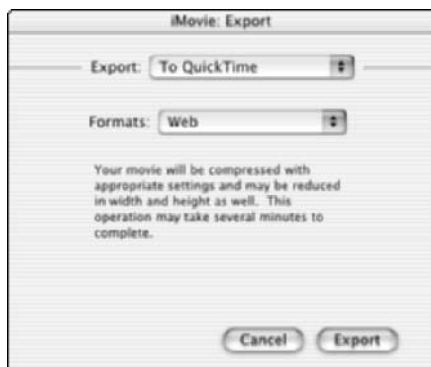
iMovie: Export

Export: To QuickTime

Formats: Web

Your movie will be compressed with appropriate settings and may be reduced in width and height as well. This operation may take several minutes to complete.

Cancel Export